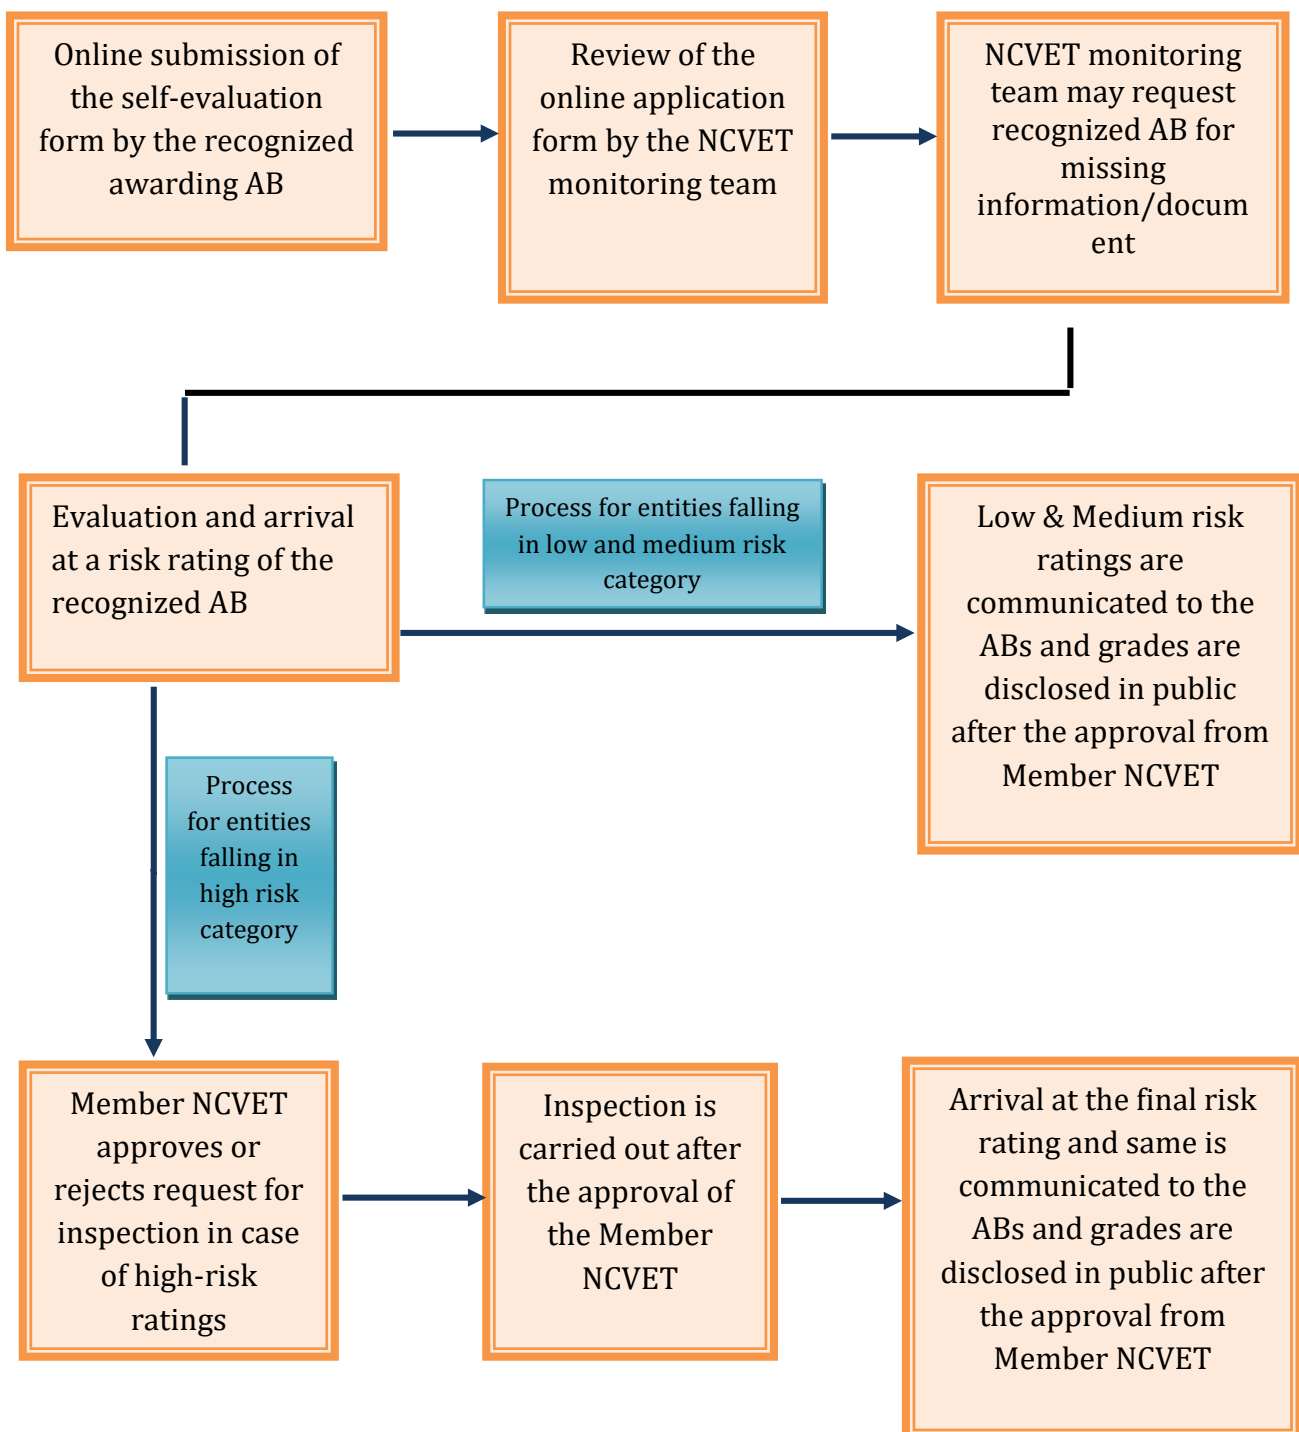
Online submission of the self-evaluation form by the recognized awarding AB

Review of the online application form by the NCVET monitoring team

NCVET monitoring team may request recognized AB for missing information/document

Evaluation and arrival at a risk rating of the recognized AB

Process for entities falling in low and medium risk category

Low & Medium risk ratings are communicated to the ABs and grades are disclosed in public after the approval from Member NCVET

Process for entities falling in high risk category

Member NCVET approves or rejects request for inspection in case of high-risk ratings

Inspection is carried out after the approval of the Member NCVET

Arrival at the final risk rating and same is communicated to the ABs and grades are disclosed in public after the approval from Member NCVET